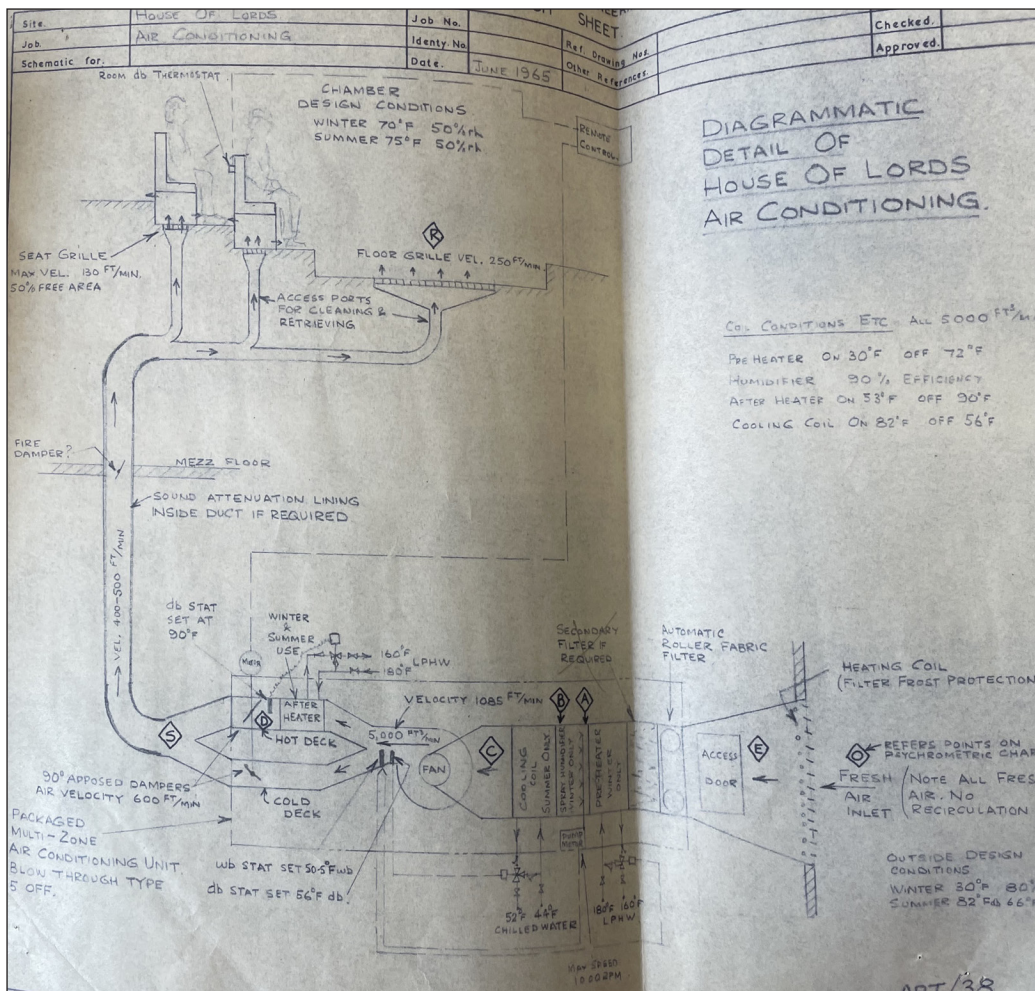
| Site. | HOUSE OF LORDS | Job No. | | SHEET | | Checked. | |
|---|---|---|---|---|---|---|---|
| Job. | AIR CONDITIONING | Identy No. | | Ref. Drawing Nos. | | Approved. | |
| Schematic for. | | Date. | JUNE 1965 | Other References. | | | |

ROOM db THERMOSTAT

CHAMBER DESIGN CONDITIONS
WINTER 70°F 50%rh
SUMMER 75°F 50%rh

REMOTE CONTROL

DIAGRAMMATIC DETAIL OF HOUSE OF LORDS AIR CONDITIONING.

SEAT GRILLE
MAX VEL. 130 FT/MIN.
50% FREE AREA

R

FLOOR GRILLE VEL. 250 FT/MIN

ACCESS PORTS FOR CLEANING & RETRIEVING

COIL CONDITIONS ETC ALL 5000 FT³/M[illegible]

PRE HEATER ON 30°F OFF 72°F
HUMIDIFIER 90% EFFICIENCY
AFTER HEATER ON 53°F OFF 90°F
COOLING COIL ON 82°F OFF 56°F

FIRE DAMPER?

MEZZ FLOOR

SOUND ATTENUATION LINING INSIDE DUCT IF REQUIRED

VEL. 400-500 FT/MIN

db STAT SET AT 90°F

WINTER & SUMMER USE

160°F
180°F LPHW

MIXER

SECONDARY FILTER IF REQUIRED

AUTOMATIC ROLLER FABRIC FILTER

HEATING COIL (FILTER FROST PROTECTION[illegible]

AFTER HEATER

D

VELOCITY 1085 FT/MIN

B A

S

HOT DECK

5,000 FT³/MIN

C

FAN

COOLING COIL SUMMER ONLY

SPRAY HUMIDIFIER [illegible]

PRE-HEATER WINTER ONLY

ACCESS DOOR

E

REFERS POINTS ON PSYCHROMETRIC CHAR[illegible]

90° APPOSED DAMPERS
AIR VELOCITY 600 FT/MIN

COLD DECK

FRESH AIR INLET

(NOTE ALL FRES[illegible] AIR. NO RECIRCULATION

PACKAGED MULTI-ZONE AIR CONDITIONING UNIT BLOW THROUGH TYPE 5' OFF.

PUMP MOTOR

wb STAT SET 50.5°F wb

db STAT SET 56°F db.

52°F 44°F
CHILLED WATER

180°F 160°F
LPHW

OUTSIDE DESIGN CONDITIONS
WINTER 30°F 80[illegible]
SUMMER 82°F db 66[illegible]

MAX SPEED 1000 RPM

ART/38